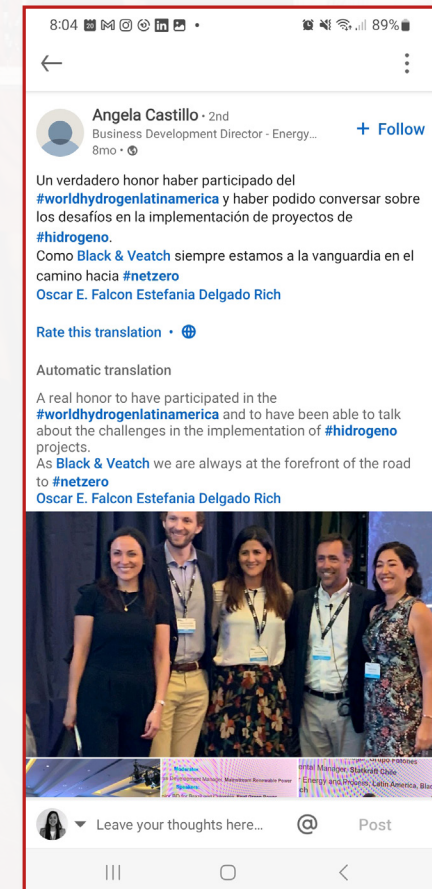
8:04 89%

Angela Castillo • 2nd
Business Development Director - Energy...
8mo •

+ Follow

Un verdadero honor haber participado del #worldhydrogenlatinamerica y haber podido conversar sobre los desafíos en la implementación de proyectos de #hidrogeno.
Como Black & Veatch siempre estamos a la vanguardia en el camino hacia #netzero
Oscar E. Falcon Estefania Delgado Rich

Rate this translation •

Automatic translation

A real honor to have participated in the #worldhydrogenlatinamerica and to have been able to talk about the challenges in the implementation of #hidrogeno projects.
As Black & Veatch we are always at the forefront of the road to #netzero
Oscar E. Falcon Estefania Delgado Rich

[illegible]

Leave your thoughts here...

@

Post